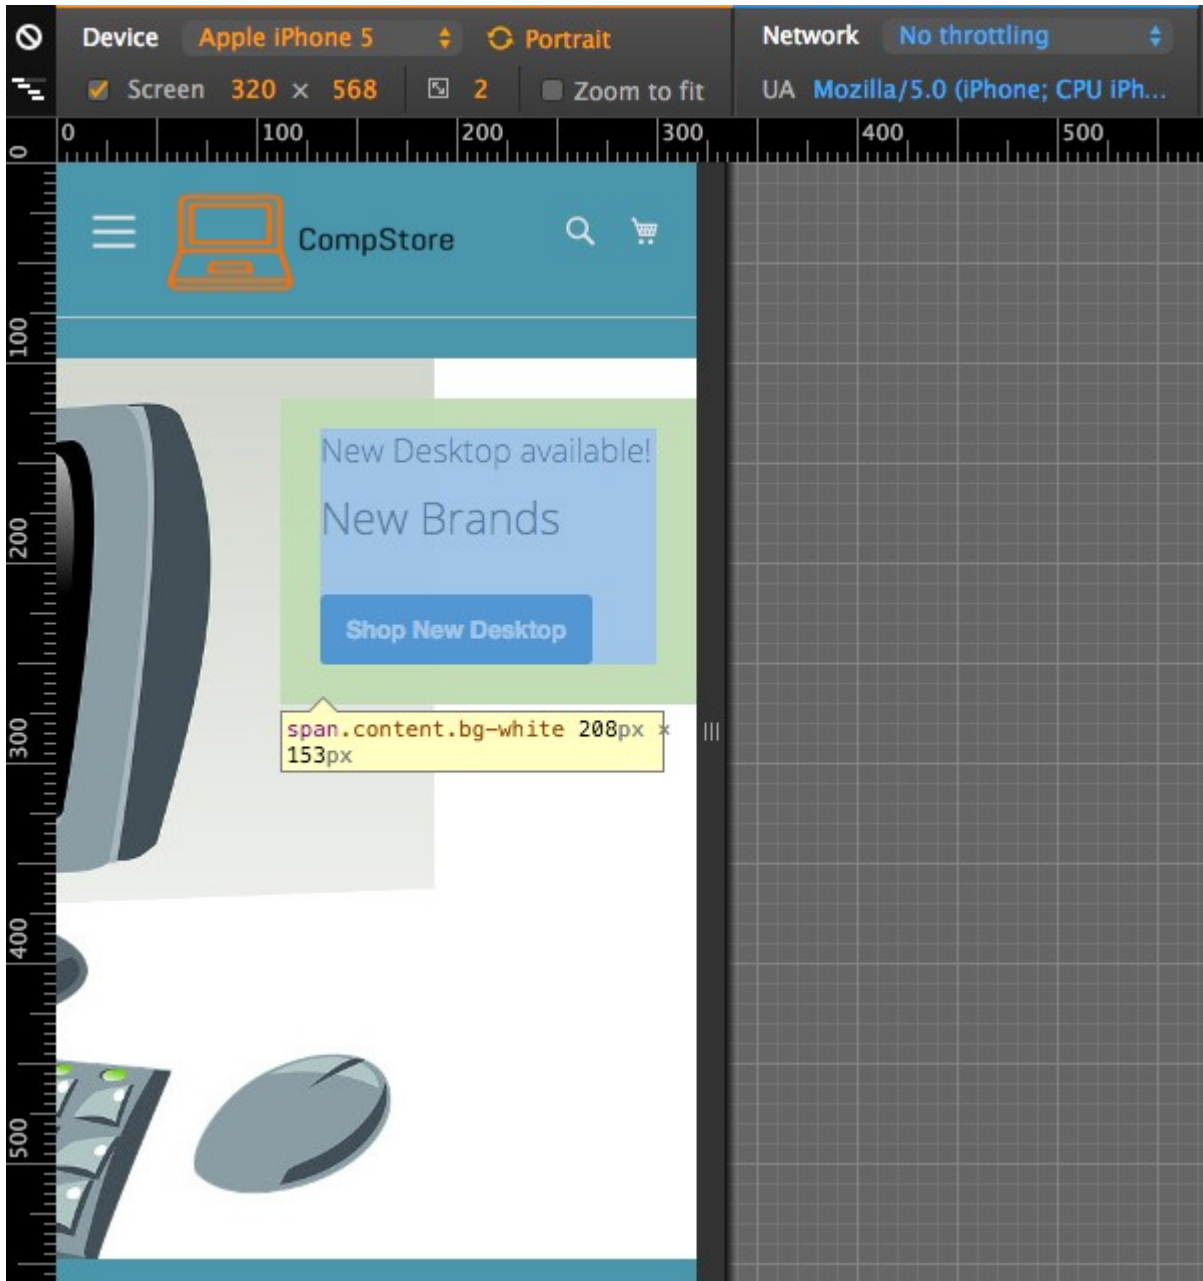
Device Apple iPhone 5 Portrait
Screen 320 × 568 2 Zoom to fit

Network No throttling
UA Mozilla/5.0 (iPhone; CPU iPh...

0 100 200 300 400 500

0 100 200 300 400 500

CompStore

New Desktop available!

New Brands

Shop New Desktop

span.content.bg-white 208px × 153px